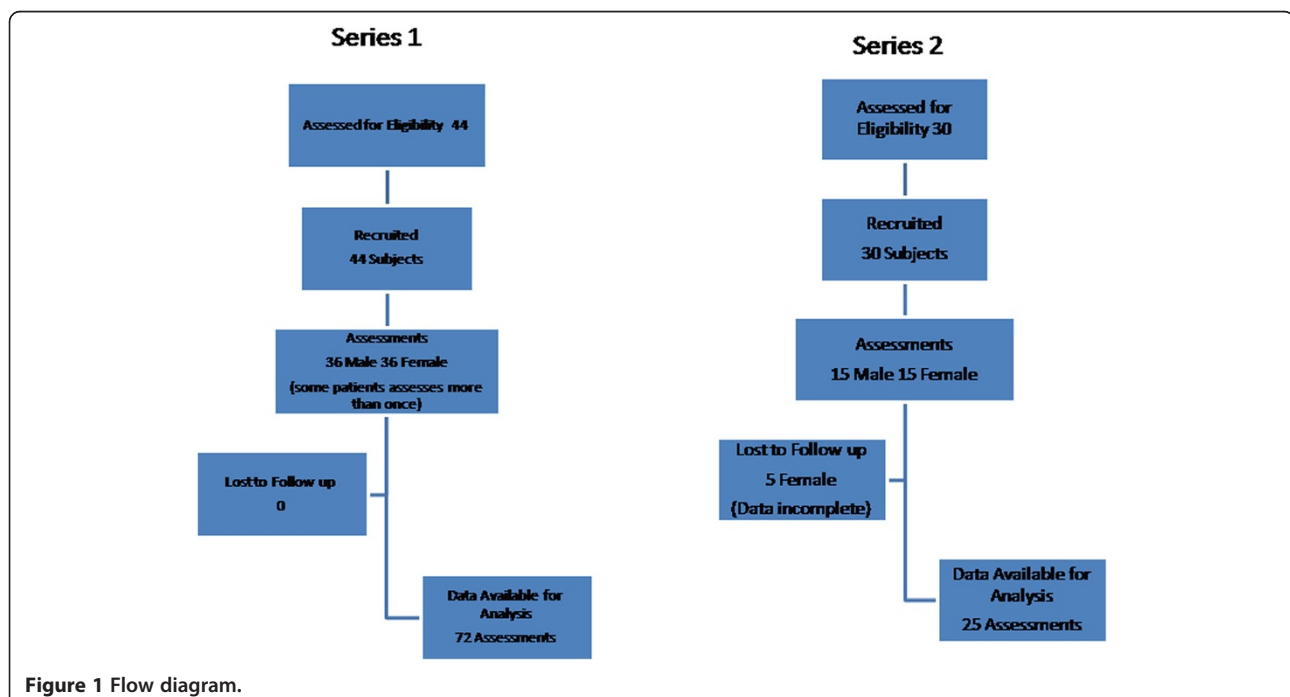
Series 1

Assessed for Eligibility 44

Recruited
44 Subjects

Assessments
36 Male 36 Female
(some patients assesses more than once)

Lost to Follow up
0

Data Available for Analysis
72 Assessments

Series 2

Assessed for Eligibility 30

Recruited
30 Subjects

Assessments
15 Male 15 Female

Lost to Follow up
5 Female
(Data incomplete)

Data Available for Analysis
25 Assessments

Figure 1 Flow diagram.